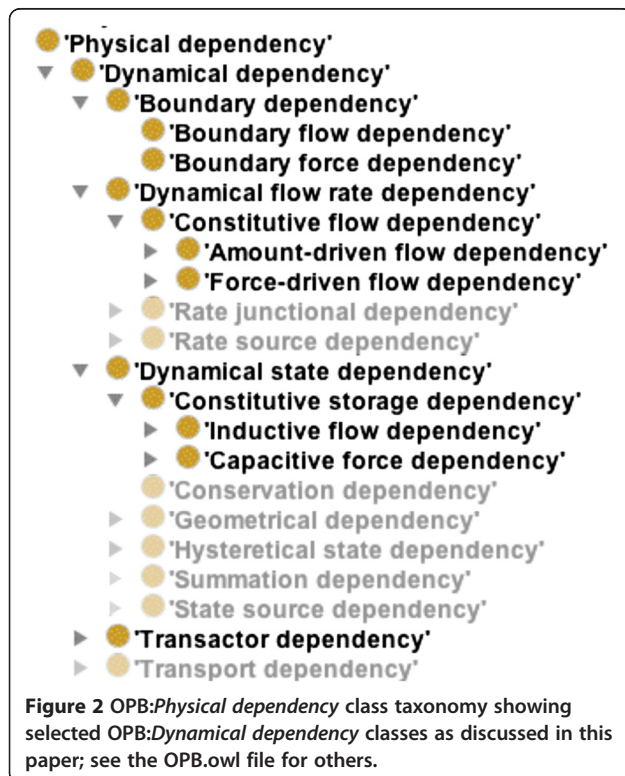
'Physical dependency'
'Dynamical dependency'
'Boundary dependency'
'Boundary flow dependency'
'Boundary force dependency'
'Dynamical flow rate dependency'
'Constitutive flow dependency'
'Amount-driven flow dependency'
'Force-driven flow dependency'
'Rate junctional dependency'
'Rate source dependency'
'Dynamical state dependency'
'Constitutive storage dependency'
'Inductive flow dependency'
'Capacitive force dependency'
'Conservation dependency'
'Geometrical dependency'
'Hysteretical state dependency'
'Summation dependency'
'State source dependency'
'Transactor dependency'
'Transport dependency'

**Figure 2** OPB:*Physical dependency* class taxonomy showing selected OPB:*Dynamical dependency* classes as discussed in this paper; see the OPB.owl file for others.